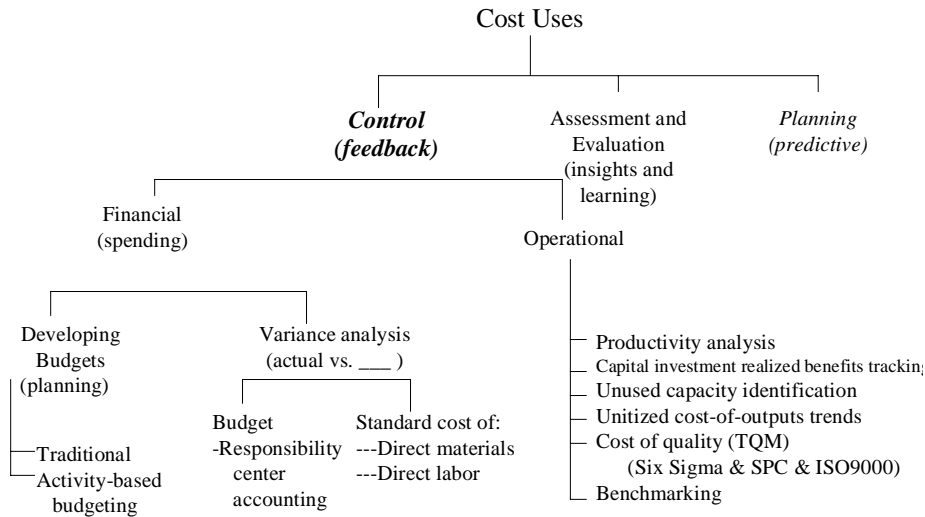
Cost Uses

Control (feedback)

Assessment and Evaluation (insights and learning)

Planning (predictive)

Financial (spending)

Operational

Developing Budgets (planning)

Variance analysis (actual vs. ___ )

Traditional

Activity-based budgeting

Budget -Responsibility center accounting

Standard cost of:
---Direct materials
---Direct labor

Productivity analysis
Capital investment realized benefits trackin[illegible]
Unused capacity identification
Unitized cost-of-outputs trends
Cost of quality (TQM)
(Six Sigma & SPC & ISO9000)
Benchmarking